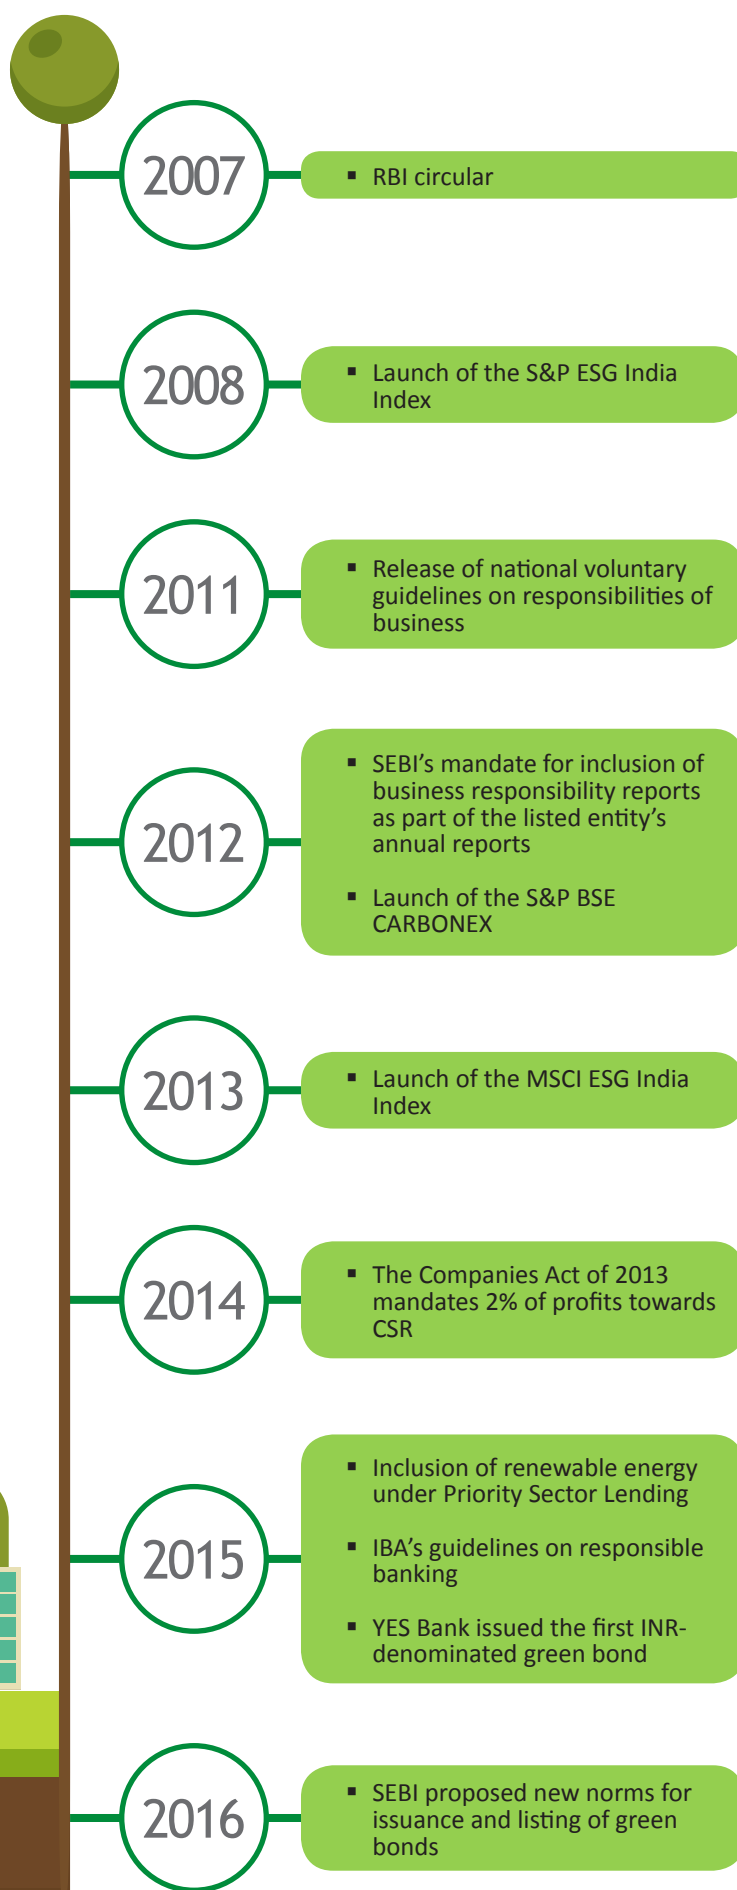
2007

▪ RBI circular

2008

▪ Launch of the S&P ESG India Index

2011

▪ Release of national voluntary guidelines on responsibilities of business

2012

▪ SEBI’s mandate for inclusion of business responsibility reports as part of the listed entity’s annual reports

▪ Launch of the S&P BSE CARBONEX

2013

▪ Launch of the MSCI ESG India Index

2014

▪ The Companies Act of 2013 mandates 2% of profits towards CSR

2015

▪ Inclusion of renewable energy under Priority Sector Lending

▪ IBA’s guidelines on responsible banking

▪ YES Bank issued the first INR-denominated green bond

2016

▪ SEBI proposed new norms for issuance and listing of green bonds